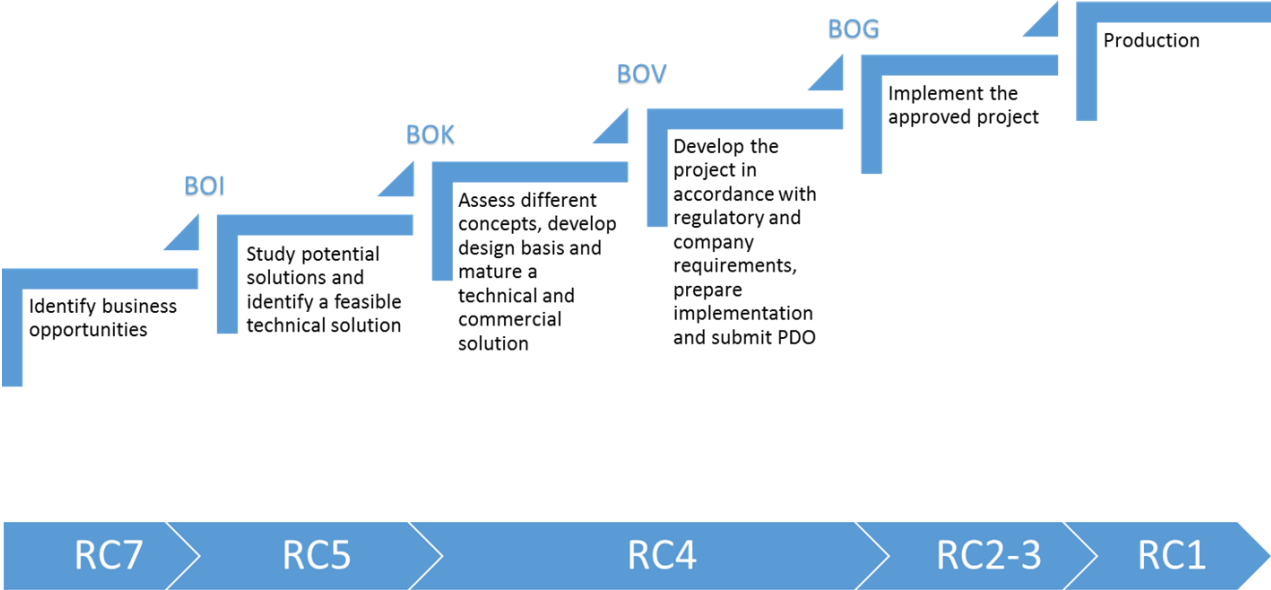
BOG

Production

BOV

Implement the approved project

BOK

Develop the project in accordance with regulatory and company requirements, prepare implementation and submit PDO

BOI

Assess different concepts, develop design basis and mature a technical and commercial solution

Study potential solutions and identify a feasible technical solution

Identify business opportunities

RC7

RC5

RC4

RC2-3

RC1